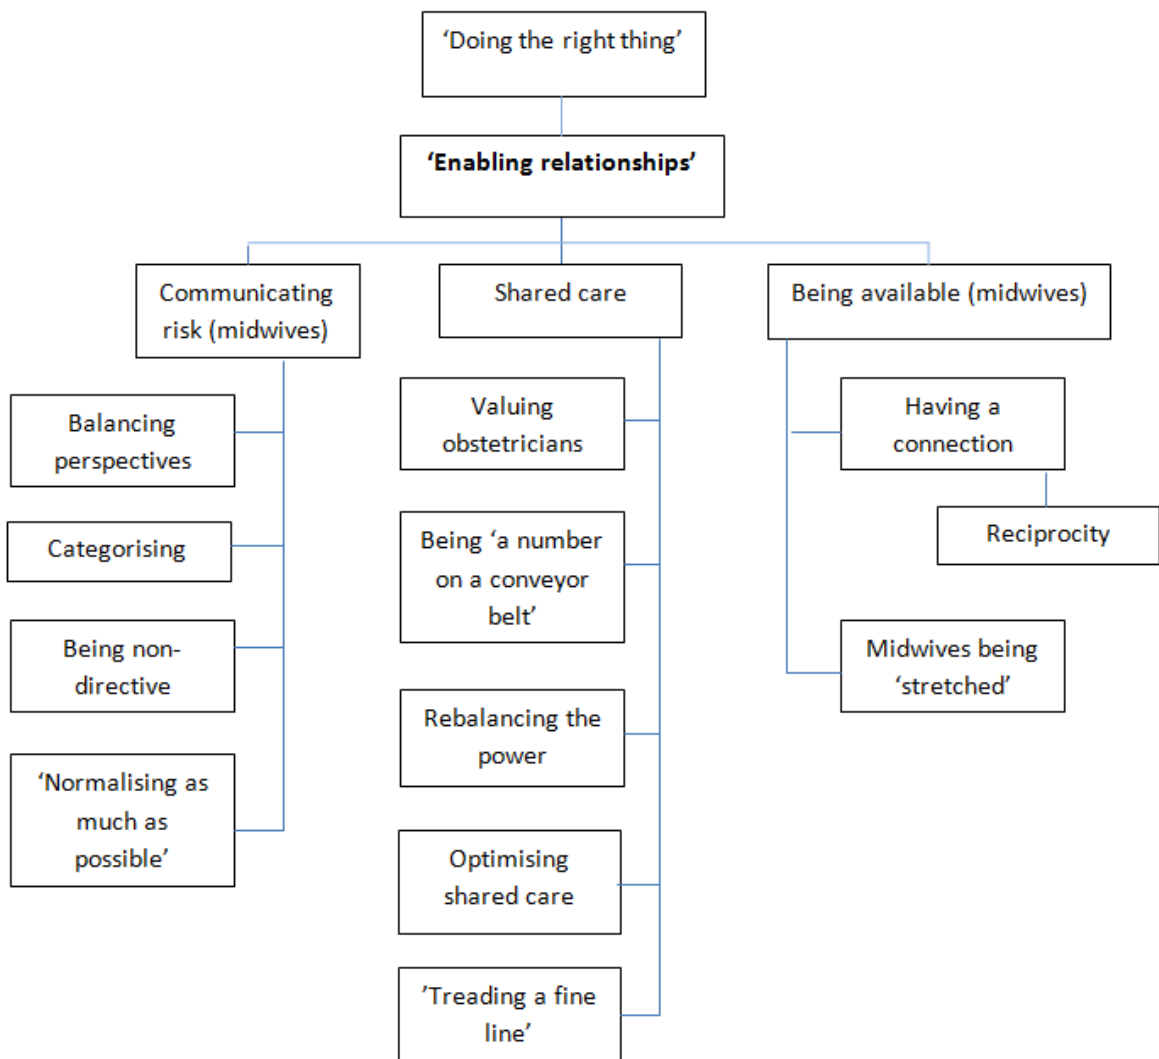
‘Doing the right thing’

‘Enabling relationships’

Communicating risk (midwives)

Shared care

Being available (midwives)

Balancing perspectives

Categorising

Being non-directive

‘Normalising as much as possible’

Valuing obstetricians

Being ‘a number on a conveyor belt’

Rebalancing the power

Optimising shared care

’Treading a fine line’

Having a connection

Reciprocity

Midwives being ‘stretched’